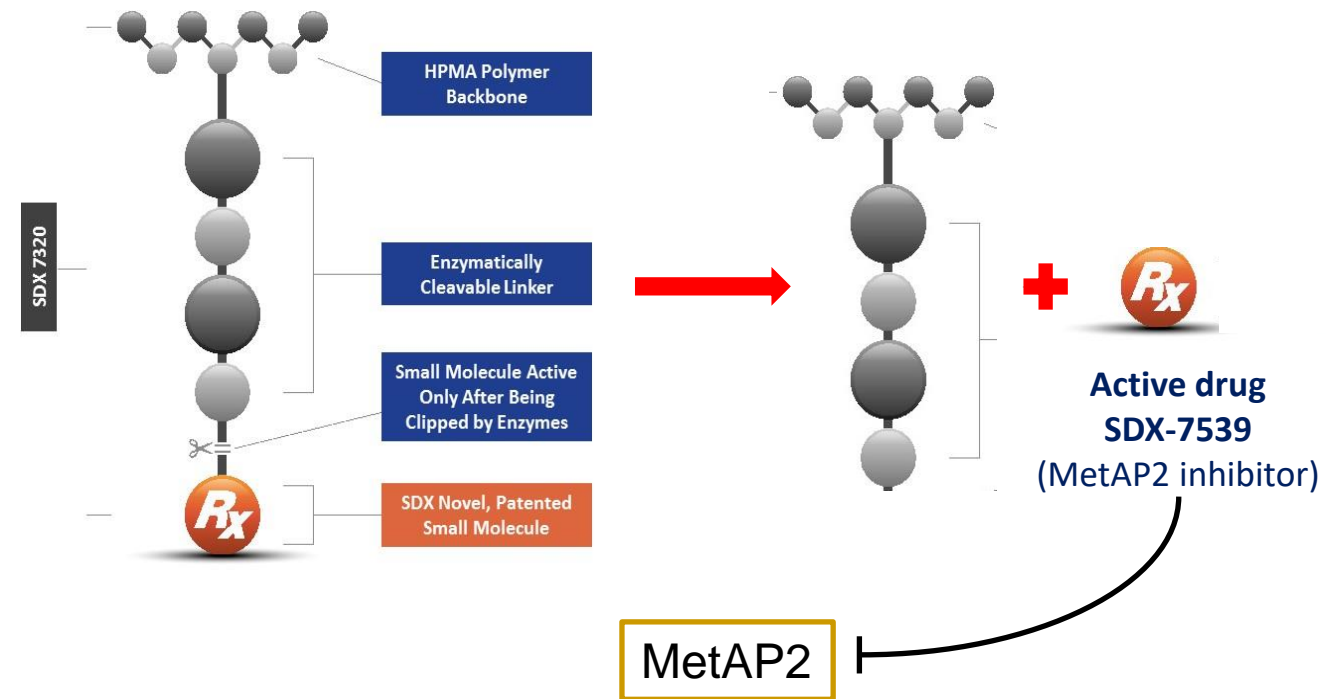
SDX 7320

HPMA Polymer Backbone

Enzymatically Cleavable Linker

Small Molecule Active Only After Being Clipped by Enzymes

Rx

SDX Novel, Patented Small Molecule

Rx

Active drug
SDX-7539
(MetAP2 inhibitor)

MetAP2